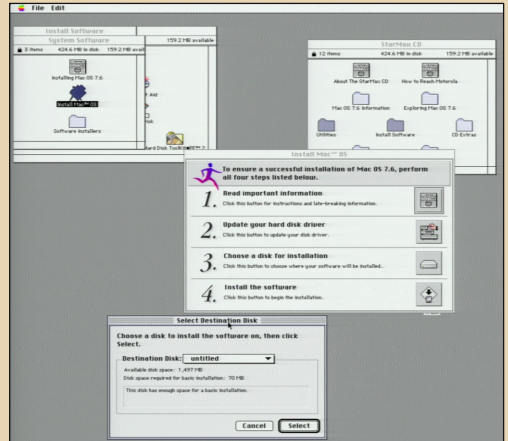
File Edit

Install Software

System Software

3 items 424.6 MB in disk 159.2 MB available

159.2 MB available

Installing Mac OS 7.6

Install Mac™ OS

Software Installers

Aid

Hard Disk Toolkit

StarMax CD

12 items 424.6 MB in disk 159.2 MB available

About The StarMax CD

How to Reach Motorola

Mac OS 7.6 Information

Exploring Mac OS 7.6

Utilities

Install Software

CD Extras

Install Mac™ OS

To ensure a successful installation of Mac OS 7.6, perform all four steps listed below.

1. Read important information
Click this button for instructions and late-breaking information.

2. Update your hard disk driver
Click this button to update your disk driver.

3. Choose a disk for installation
Click this button to choose where your software will be installed.

4. Install the software
Click this button to begin the installation.

Select Destination Disk

Choose a disk to install the software on, then click Select.

Destination Disk: untitled

Available disk space: 1,497 MB
Disk space required for basic installation: 70 MB

This disk has enough space for a basic installation.

Cancel Select